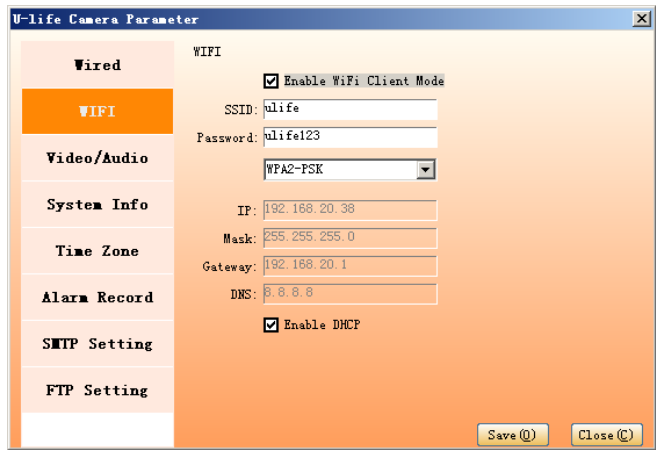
U-life Camera Parameter

Wired

WIFI

Video/Audio

System Info

Time Zone

Alarm Record

SMTP Setting

FTP Setting

WIFI

Enable WiFi Client Mode

SSID: ulife

Password: ulife123

WPA2-PSK

IP: 192.168.20.38

Mask: 255.255.255.0

Gateway: 192.168.20.1

DNS: 8.8.8.8

Enable DHCP

Save(O)

Close(C)